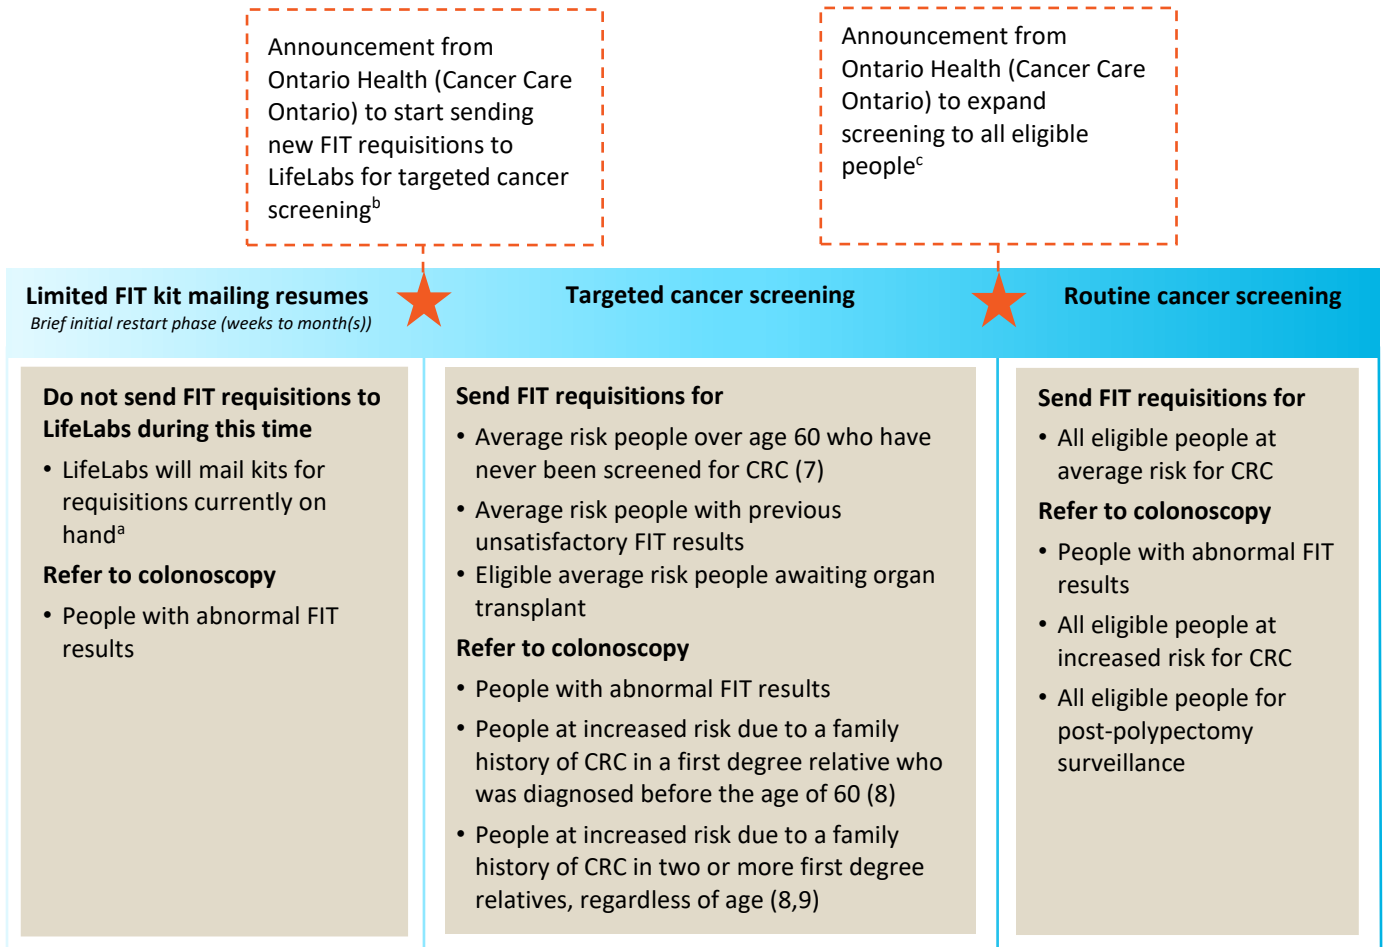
Announcement from Ontario Health (Cancer Care Ontario) to start sending new FIT requisitions to LifeLabs for targeted cancer screening$^{b}$

Announcement from Ontario Health (Cancer Care Ontario) to expand screening to all eligible people$^{c}$

Limited FIT kit mailing resumes
Brief initial restart phase (weeks to month(s))

Targeted cancer screening

Routine cancer screening

Do not send FIT requisitions to LifeLabs during this time

• LifeLabs will mail kits for requisitions currently on hand$^{a}$

Refer to colonoscopy

• People with abnormal FIT results

Send FIT requisitions for

• Average risk people over age 60 who have never been screened for CRC (7)
• Average risk people with previous unsatisfactory FIT results
• Eligible average risk people awaiting organ transplant

Refer to colonoscopy

• People with abnormal FIT results
• People at increased risk due to a family history of CRC in a first degree relative who was diagnosed before the age of 60 (8)
• People at increased risk due to a family history of CRC in two or more first degree relatives, regardless of age (8,9)

Send FIT requisitions for

• All eligible people at average risk for CRC

Refer to colonoscopy

• People with abnormal FIT results
• All eligible people at increased risk for CRC
• All eligible people for post-polypectomy surveillance